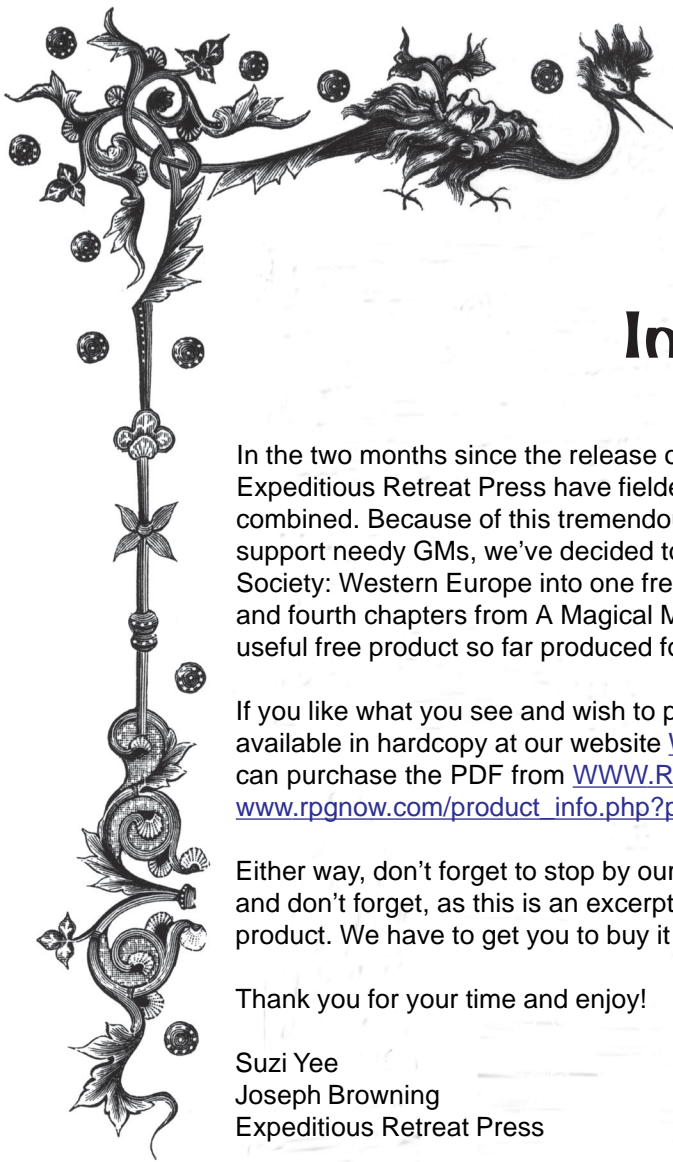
In

In the two months since the release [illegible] Expeditious Retreat Press have fielde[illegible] combined. Because of this tremendo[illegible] support needy GMs, we've decided t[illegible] Society: Western Europe into one fre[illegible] and fourth chapters from A Magical M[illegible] useful free product so far produced f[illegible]

If you like what you see and wish to p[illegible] available in hardcopy at our website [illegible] can purchase the PDF from WWW.R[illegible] www.rpgnow.com/product_info.php?p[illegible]

Either way, don't forget to stop by ou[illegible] and don't forget, as this is an excerpt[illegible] product. We have to get you to buy it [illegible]

Thank you for your time and enjoy!

Suzi Yee
Joseph Browning
Expeditious Retreat Press